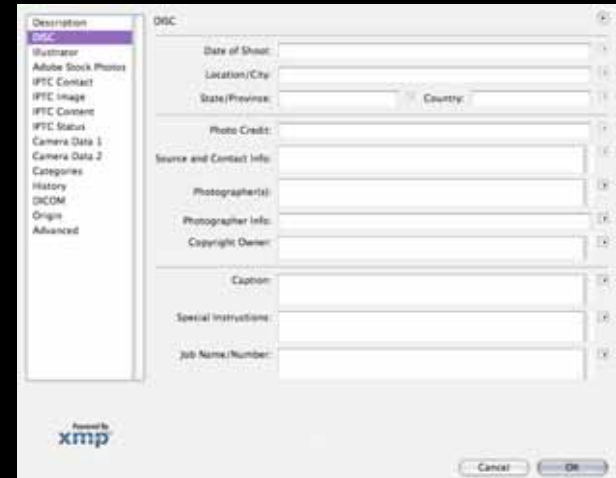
Description
DISC
Illustrator
Adobe Stock Photos
IPTC Contact
IPTC Image
IPTC Content
IPTC Status
Camera Data 1
Camera Data 2
Categories
History
DICOM
Origin
Advanced

DISC

Date of Shoot:
Location/City:
State/Province:
Country:

Photo Credit:
Source and Contact Info:
Photographer(s):
Photographer Info:
Copyright Owner:

Caption:
Special Instructions:
Job Name/Number:

Powered By
xmp

Cancel
OK